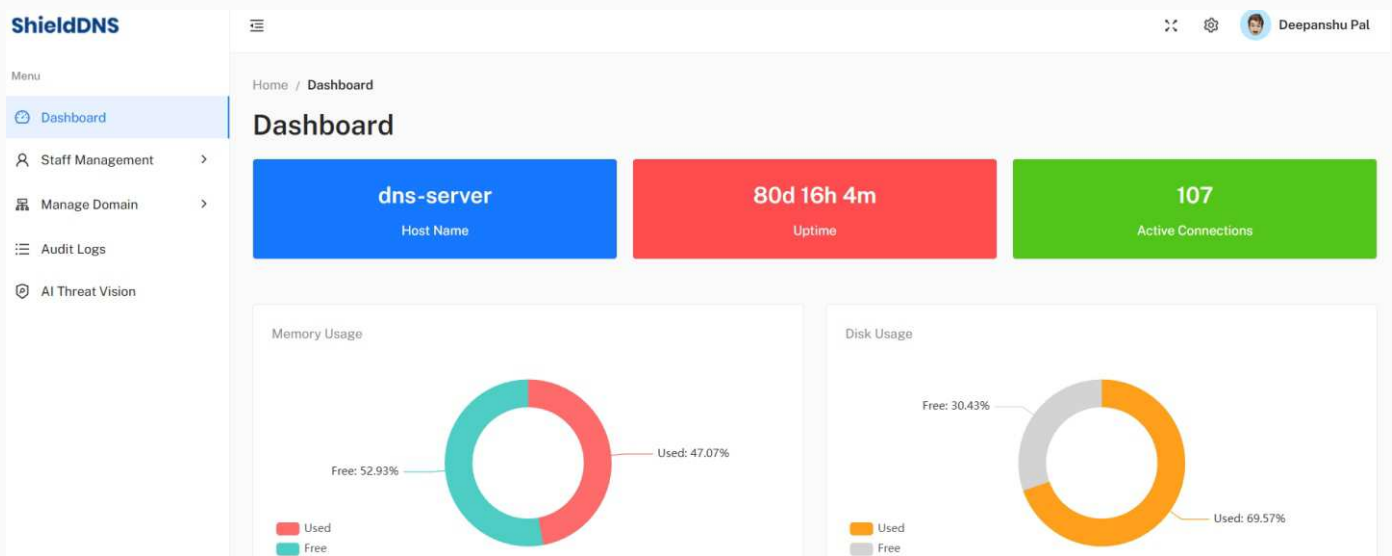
ShieldDNS

Deepanshu Pal

Menu

Dashboard

Staff Management

Manage Domain

Audit Logs

AI Threat Vision

Home / Dashboard

Dashboard

dns-server
Host Name

80d 16h 4m
Uptime

107
Active Connections

Memory Usage

Free: 52.93%

Used: 47.07%

Used
Free

Disk Usage

Free: 30.43%

Used: 69.57%

Used
Free